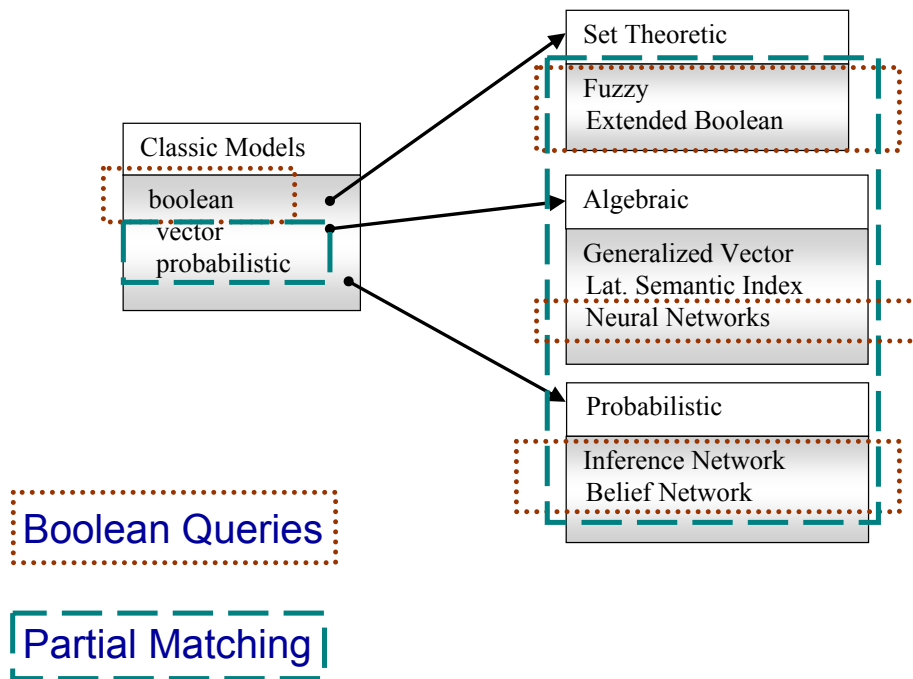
Classic Models
boolean
vector
probabilistic

Set Theoretic
Fuzzy
Extended Boolean

Algebraic
Generalized Vector
Lat. Semantic Index
Neural Networks

Probabilistic
Inference Network
Belief Network

Boolean Queries

Partial Matching